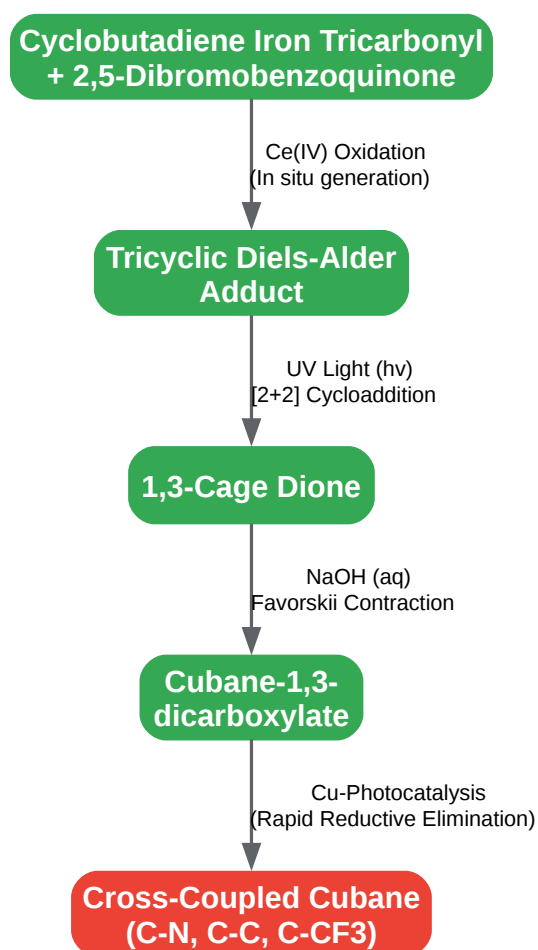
Cyclobutadiene Iron Tricarbonyl + 2,5-Dibromobenzoquinone

Ce(IV) Oxidation
(In situ generation)

Tricyclic Diels-Alder Adduct

UV Light (hv)
[2+2] Cycloaddition

1,3-Cage Dione

NaOH (aq)
Favorskii Contraction

Cubane-1,3-dicarboxylate

Cu-Photocatalysis
(Rapid Reductive Elimination)

Cross-Coupled Cubane (C-N, C-C, C-CF3)